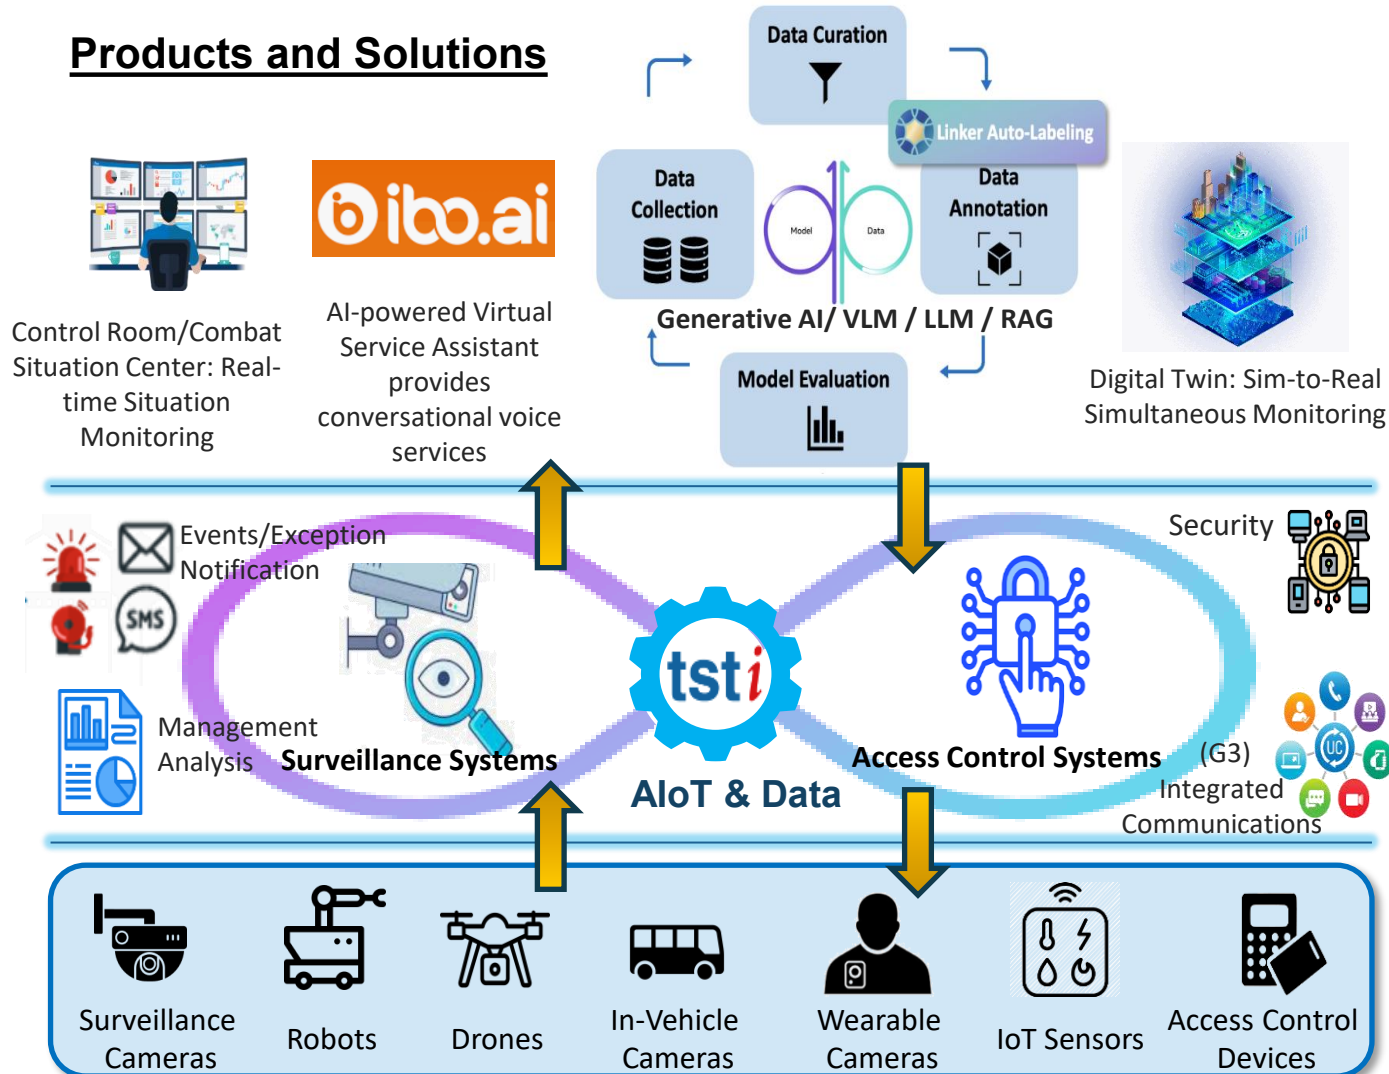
Products and Solutions

Control Room/Combat Situation Center: Real-time Situation Monitoring

ibo.ai

AI-powered Virtual Service Assistant provides conversational voice services

Data Curation

Linker Auto-Labeling

Data Collection

Model

Data

Data Annotation

Generative AI/ VLM / LLM / RAG

Model Evaluation

Digital Twin: Sim-to-Real Simultaneous Monitoring

Events/Exception Notification

SMS

Management Analysis

Surveillance Systems

tsti

AIoT & Data

Security

Access Control Systems

UC

(G3) Integrated Communications

Surveillance Cameras

Robots

Drones

In-Vehicle Cameras

Wearable Cameras

IoT Sensors

Access Control Devices